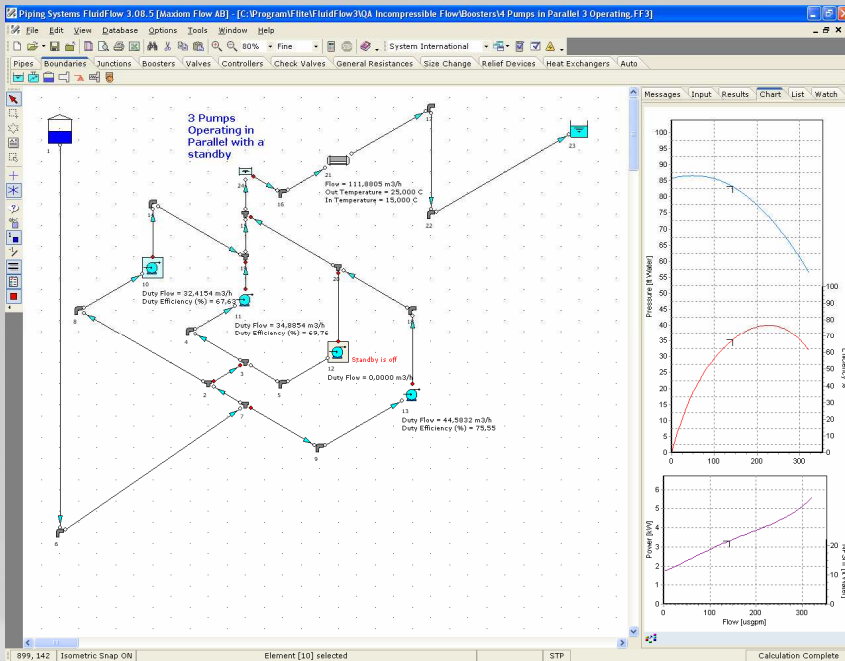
Piping Systems FluidFlow 3.08.5 [Maxiom Flow AB] - [C:\Program\Flite\FluidFlow3\QA Incompressible Flow\Boosters\4 Pumps in Parallel 3 Operating.FF3]

File Edit View Database Options Tools Window Help

80% Fine System International

Pipes Boundaries Junctions Boosters Valves Controllers Check Valves General Resistances Size Change Relief Devices Heat Exchangers Auto

Messages Input Results Chart List Watch

3 Pumps Operating in Parallel with a standby

Flow = 111,8805 m3/h
Out Temperature = 25,000 C
In Temperature = 15,000 C

Duty Flow = 32,4154 m3/h
Duty Efficiency (%) = 67,63

Duty Flow = 34,8854 m3/h
Duty Efficiency (%) = 69,76

Standby is off
Duty Flow = 0,0000 m3/h

Duty Flow = 44,5832 m3/h
Duty Efficiency (%) = 75,55

1 2 3 4 5 6 7 8 9 10 11 12 13 14 16 17 20 21 22 23 24

Pressure [ft Water]
100 95 90 85 80 75 70 65 60 55 50 45 40 35 30 25 20 15 10 5 0
100 90 80 70 60 50 40 30 20 10 0
0 100 200 300

Power [kW]
6 5 4 3 2 1 0
20 10
0 100 200 300
Flow [usgpm]

899, 142 Isometric Snap ON Element [10] selected STP Calculation Complete